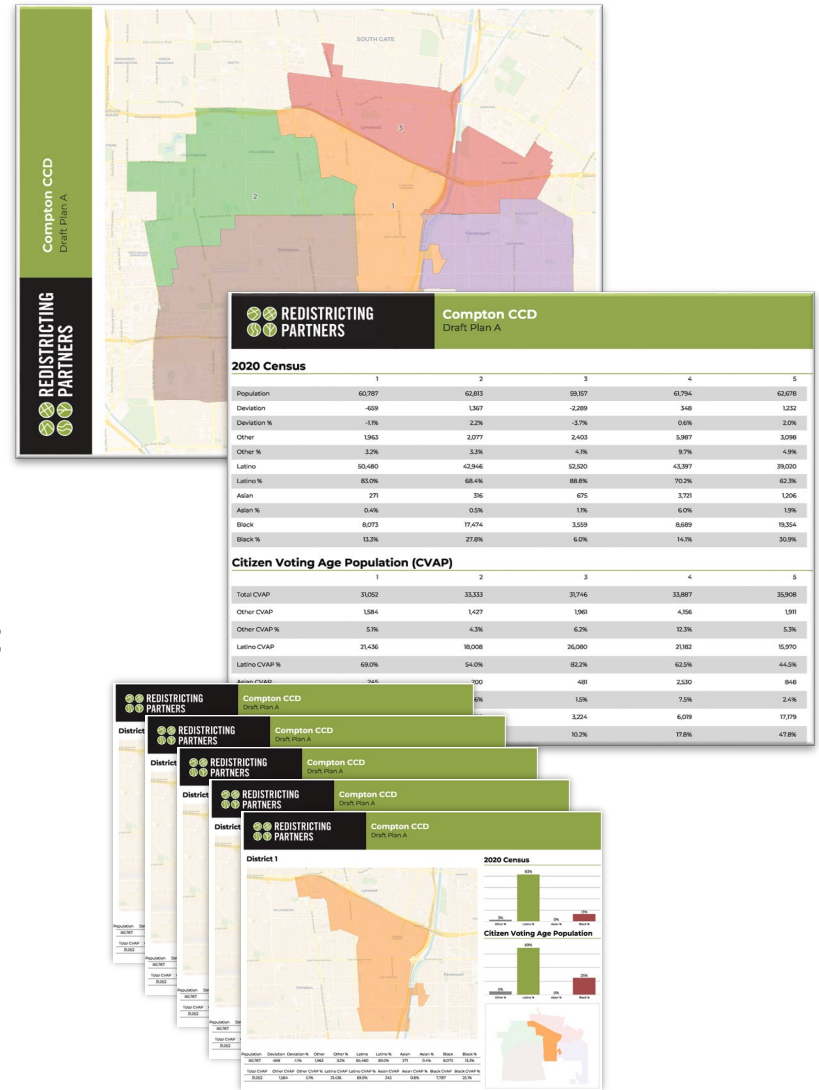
Compton CCD
Draft Plan A

REDISTRICTING PARTNERS

SOUTH GATE

REDISTRICTING PARTNERS

Compton CCD
Draft Plan A

2020 Census

| | 1 | 2 | 3 | 4 | 5 |
|---|---|---|---|---|---|
| Population | 60,787 | 62,813 | 59,157 | 61,794 | 62,678 |
| Deviation | -659 | 1,367 | -2,289 | 348 | 1,232 |
| Deviation % | -1.1% | 2.2% | -3.7% | 0.6% | 2.0% |
| Other | 1,963 | 2,077 | 2,403 | 5,987 | 3,098 |
| Other % | 3.2% | 3.3% | 4.1% | 9.7% | 4.9% |
| Latino | 50,480 | 42,946 | 52,520 | 43,397 | 39,020 |
| Latino % | 83.0% | 68.4% | 88.8% | 70.2% | 62.3% |
| Asian | 271 | 316 | 675 | 3,721 | 1,206 |
| Asian % | 0.4% | 0.5% | 1.1% | 6.0% | 1.9% |
| Black | 8,073 | 17,474 | 3,559 | 8,689 | 19,354 |
| Black % | 13.3% | 27.8% | 6.0% | 14.1% | 30.9% |

Citizen Voting Age Population (CVAP)

| | 1 | 2 | 3 | 4 | 5 |
|---|---|---|---|---|---|
| Total CVAP | 31,052 | 33,333 | 31,746 | 33,887 | 35,908 |
| Other CVAP | 1,584 | 1,427 | 1,961 | 4,156 | 1,911 |
| Other CVAP % | 5.1% | 4.3% | 6.2% | 12.3% | 5.3% |
| Latino CVAP | 21,436 | 18,008 | 26,080 | 21,182 | 15,970 |
| Latino CVAP % | 69.0% | 54.0% | 82.2% | 62.5% | 44.5% |
| Asian CVAP | 245 | 200 | 481 | 2,530 | 848 |
| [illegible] | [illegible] | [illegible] | 1.5% | 7.5% | 2.4% |
| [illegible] | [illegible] | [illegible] | 3,224 | 6,019 | 17,179 |
| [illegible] | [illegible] | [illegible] | 10.2% | 17.8% | 47.8% |

REDISTRICTING PARTNERS
Compton CCD
Draft Plan A

District 1

2020 Census

3% 83% 0% 13%
Other % Latino % Asian % Black %

Citizen Voting Age Population

5% 69% 0% 25%
Other % Latino % Asian % Black %

| Population | Deviation | Deviation % | Other | Other % | Latino | Latino % | Asian | Asian % | Black | Black % |
|---|---|---|---|---|---|---|---|---|---|---|
| 60,787 | -659 | -1.1% | 1,963 | 3.2% | 50,480 | 83.0% | 271 | 0.4% | 8,073 | 13.3% |

| Total CVAP | Other CVAP | Other CVAP % | Latino CVAP | Latino CVAP % | Asian CVAP | Asian CVAP % | Black CVAP | Black CVAP % |
|---|---|---|---|---|---|---|---|---|
| 31,052 | 1,584 | 5.1% | 21,436 | 69.0% | 245 | 0.8% | 7,787 | 25.1% |